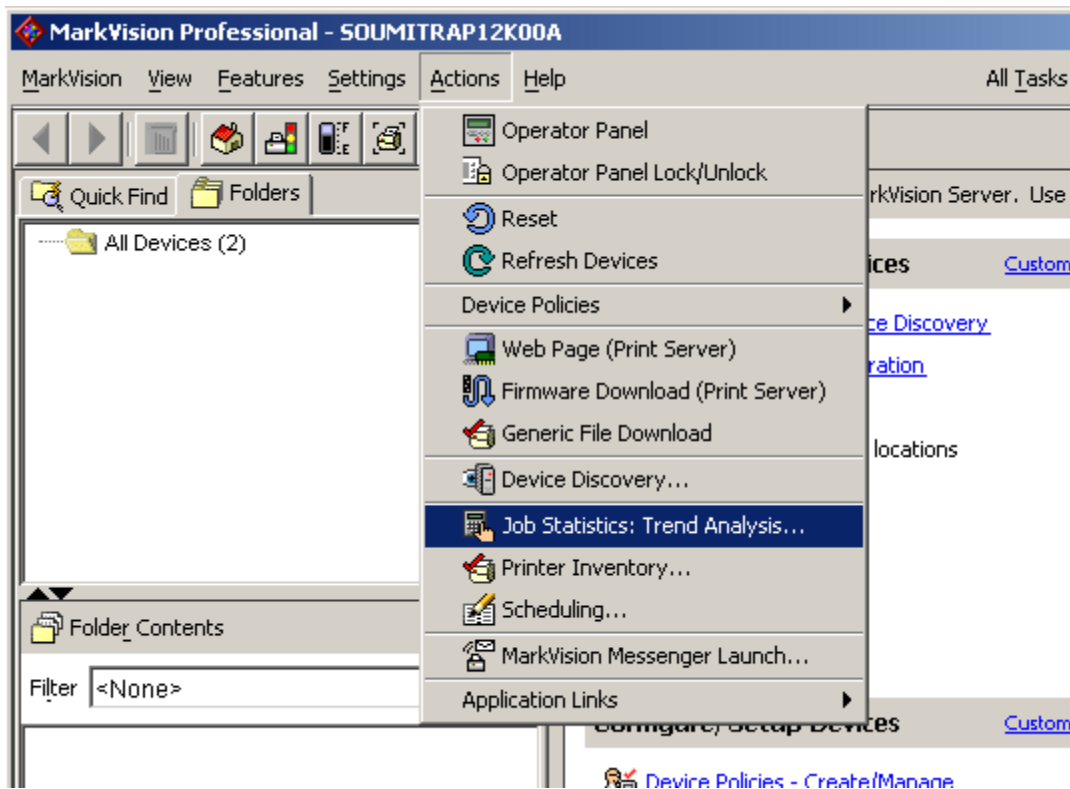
MarkVision Professional - SOUMITRAP12K00A

MarkVision View Features Settings Actions Help All Tasks

Quick Find Folders

All Devices (2)

Folder Contents

Filter <None>

Operator Panel
Operator Panel Lock/Unlock
Reset
Refresh Devices
Device Policies
Web Page (Print Server)
Firmware Download (Print Server)
Generic File Download
Device Discovery...
Job Statistics: Trend Analysis...
Printer Inventory...
Scheduling...
MarkVision Messenger Launch...
Application Links

rkVision Server. Use

ices Custom

ce Discovery

ration

locations

Configure/Setup Devices Custom

Device Policies - Create/Manage